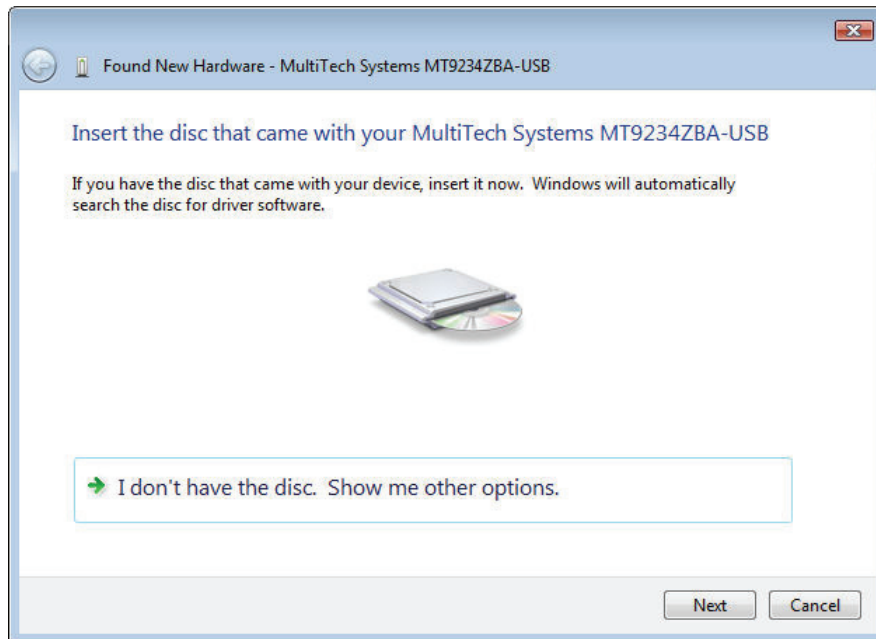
Found New Hardware - MultiTech Systems MT9234ZBA-USB

Insert the disc that came with your MultiTech Systems MT9234ZBA-USB

If you have the disc that came with your device, insert it now. Windows will automatically search the disc for driver software.

I don't have the disc. Show me other options.

Next

Cancel